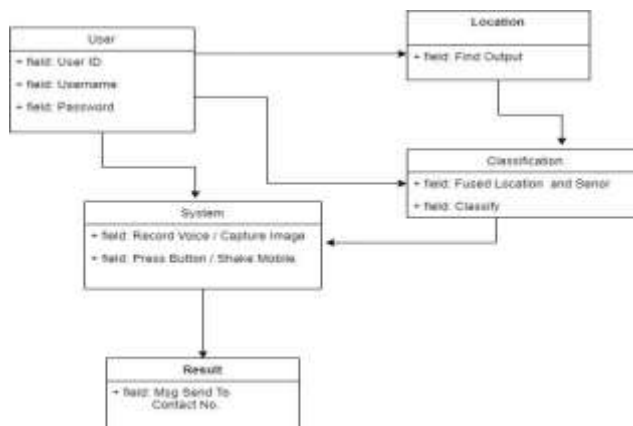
User

+ field: User ID

+ field: Username

+ field: Password

Location

+ field: Find Output

Classification

+ field: Fused Location and Senor

+ field: Classify

System

+ field: Record Voice / Capture Image

+ field: Press Button / Shake Mobile

Result

+ field: Msg Send To Contact No.